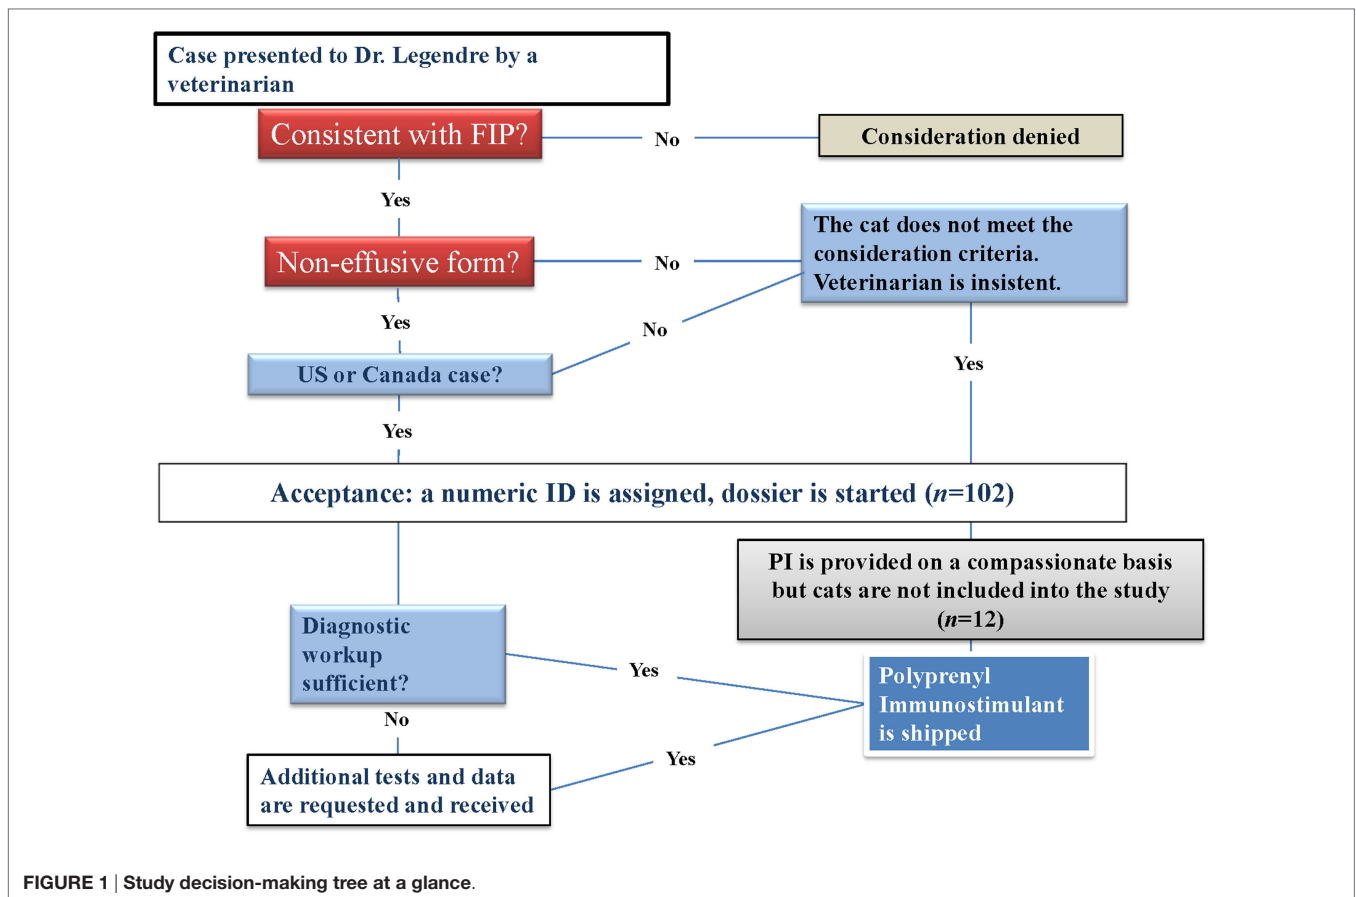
Case presented to Dr. Legendre by a veterinarian

Consistent with FIP?

No

Consideration denied

Yes

Non-effusive form?

No

The cat does not meet the consideration criteria. Veterinarian is insistent.

Yes

No

US or Canada case?

Yes

Yes

Acceptance: a numeric ID is assigned, dossier is started ($n$=102)

PI is provided on a compassionate basis but cats are not included into the study ($n$=12)

Diagnostic workup sufficient?

Yes

Polyprenyl Immunostimulant is shipped

No

Yes

Additional tests and data are requested and received

FIGURE 1 | Study decision-making tree at a glance.